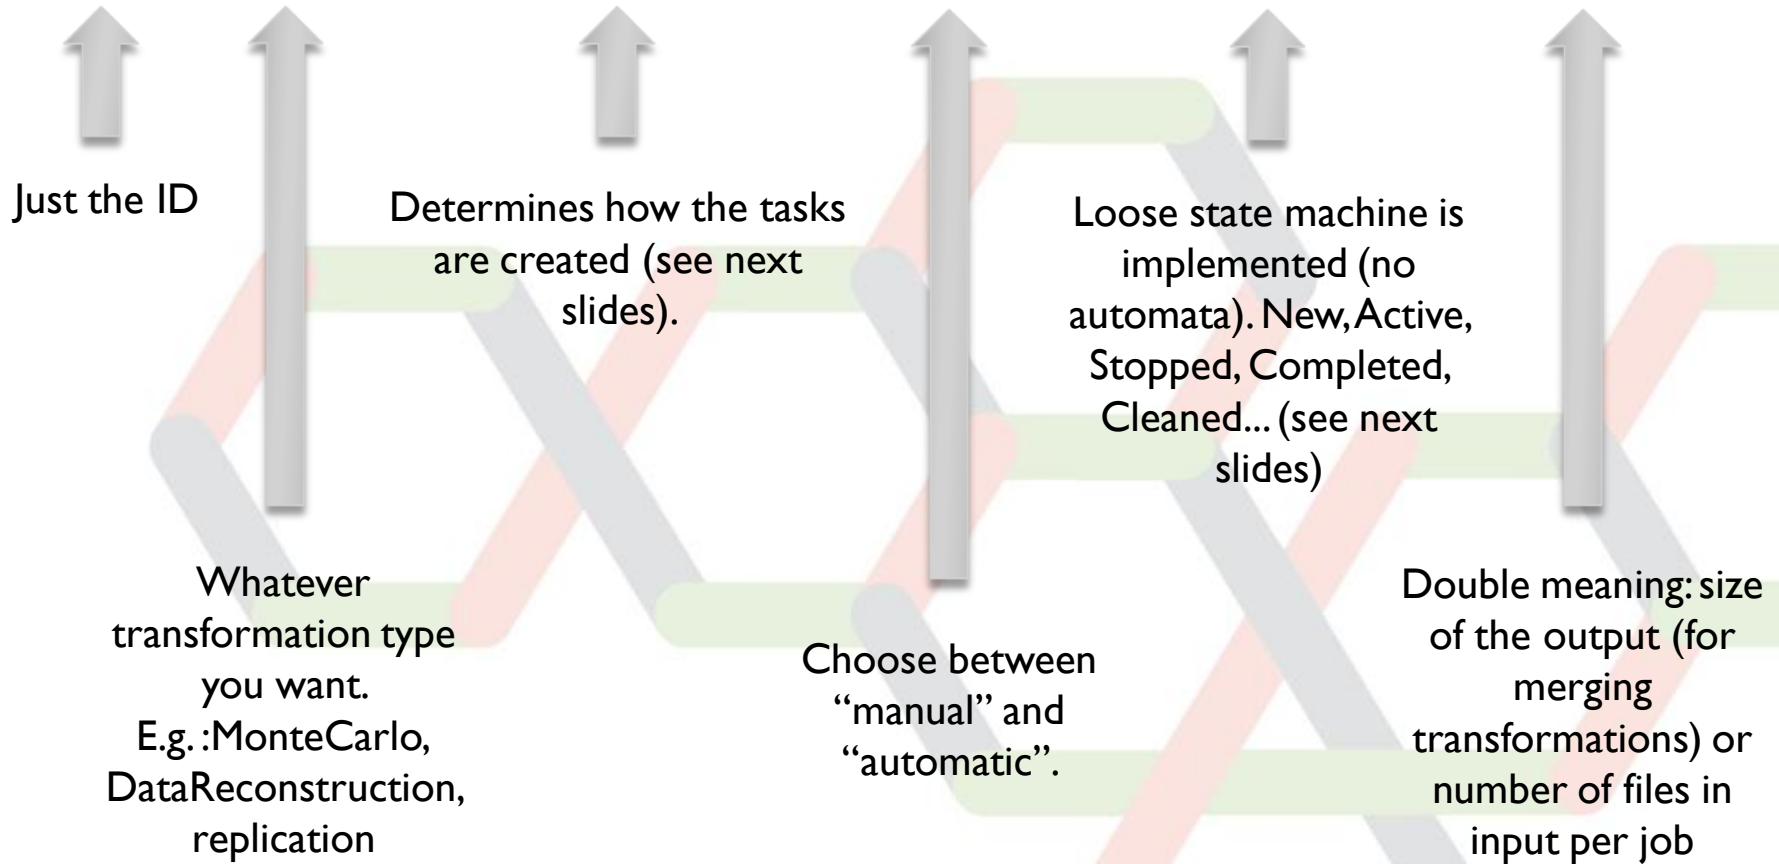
Just the ID

Determines how the tasks are created (see next slides).

Loose state machine is implemented (no automata). New, Active, Stopped, Completed, Cleaned... (see next slides)

Whatever transformation type you want. E.g. :MonteCarlo, DataReconstruction, replication

Choose between "manual" and "automatic".

Double meaning: size of the output (for merging transformations) or number of files in input per job